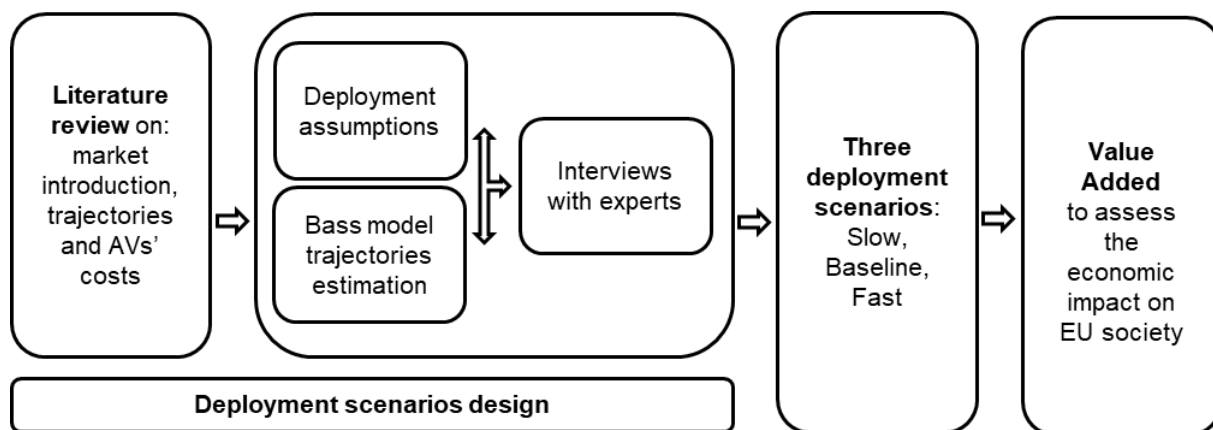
**Literature review** on: market introduction, trajectories and AVs' costs

Deployment assumptions

Bass model trajectories estimation

Interviews with experts

**Deployment scenarios design**

**Three deployment scenarios**: Slow, Baseline, Fast

**Value Added** to assess the economic impact on EU society